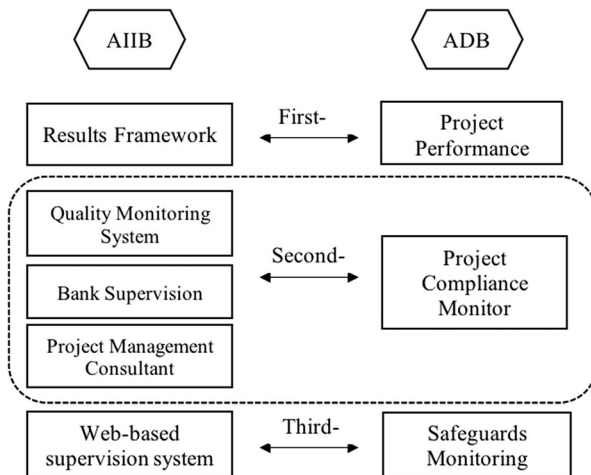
AIIB

ADB

Results Framework

First-

Project Performance

Quality Monitoring System

Bank Supervision

Project Management Consultant

Second-

Project Compliance Monitor

Web-based supervision system

Third-

Safeguards Monitoring